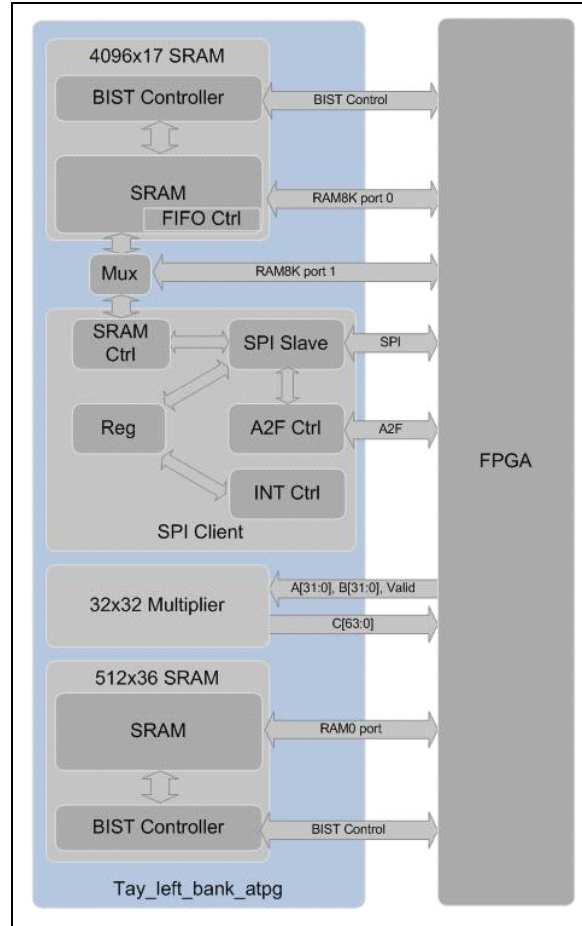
4096x17 SRAM

BIST Controller

BIST Control

SRAM

FIFO Ctrl

RAM8K port 0

Mux

RAM8K port 1

SRAM Ctrl

SPI Slave

SPI

Reg

A2F Ctrl

A2F

INT Ctrl

SPI Client

FPGA

32x32 Multiplier

A[31:0], B[31:0], Valid

C[63:0]

512x36 SRAM

SRAM

RAM0 port

BIST Controller

BIST Control

Tay_left_bank_atpg